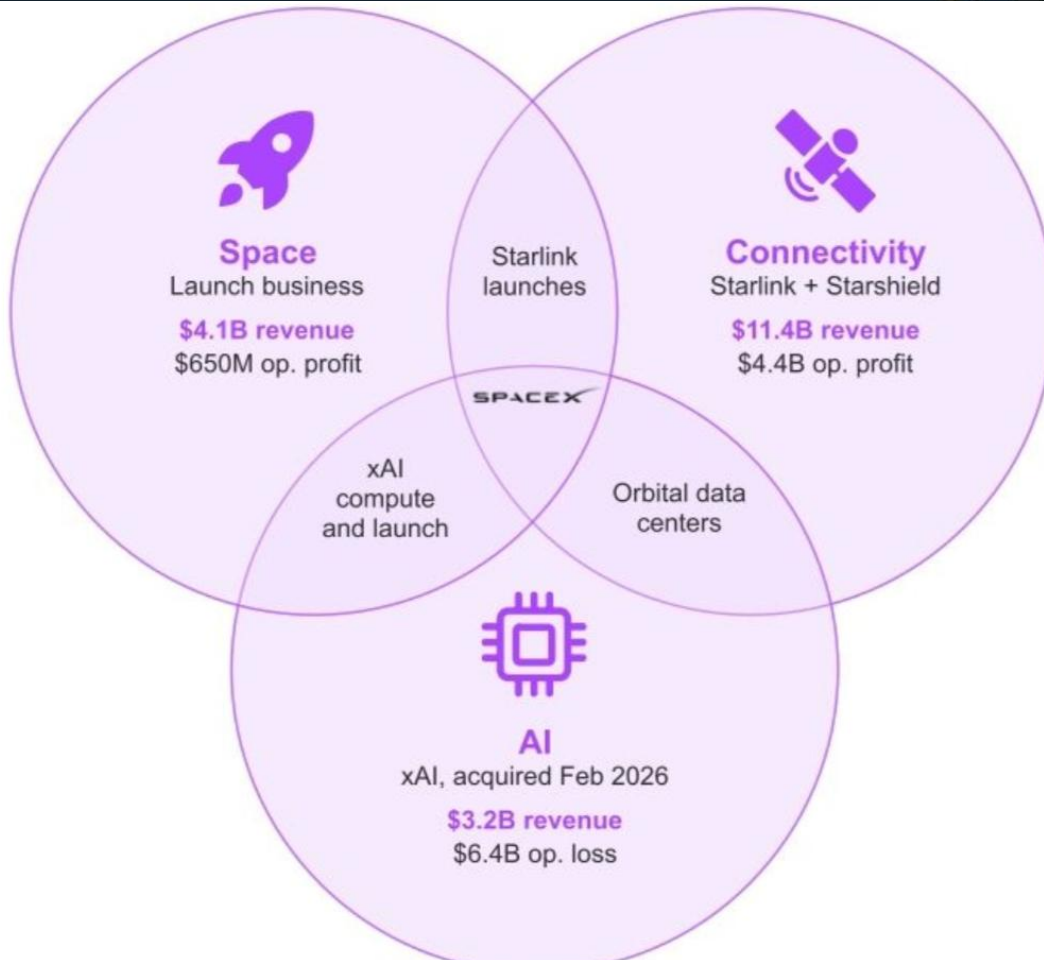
Space
Launch business
$4.1B revenue
$650M op. profit

Starlink launches

Connectivity
Starlink + Starshield
$11.4B revenue
$4.4B op. profit

SPACEX

xAI compute and launch

Orbital data centers

AI
xAI, acquired Feb 2026
$3.2B revenue
$6.4B op. loss